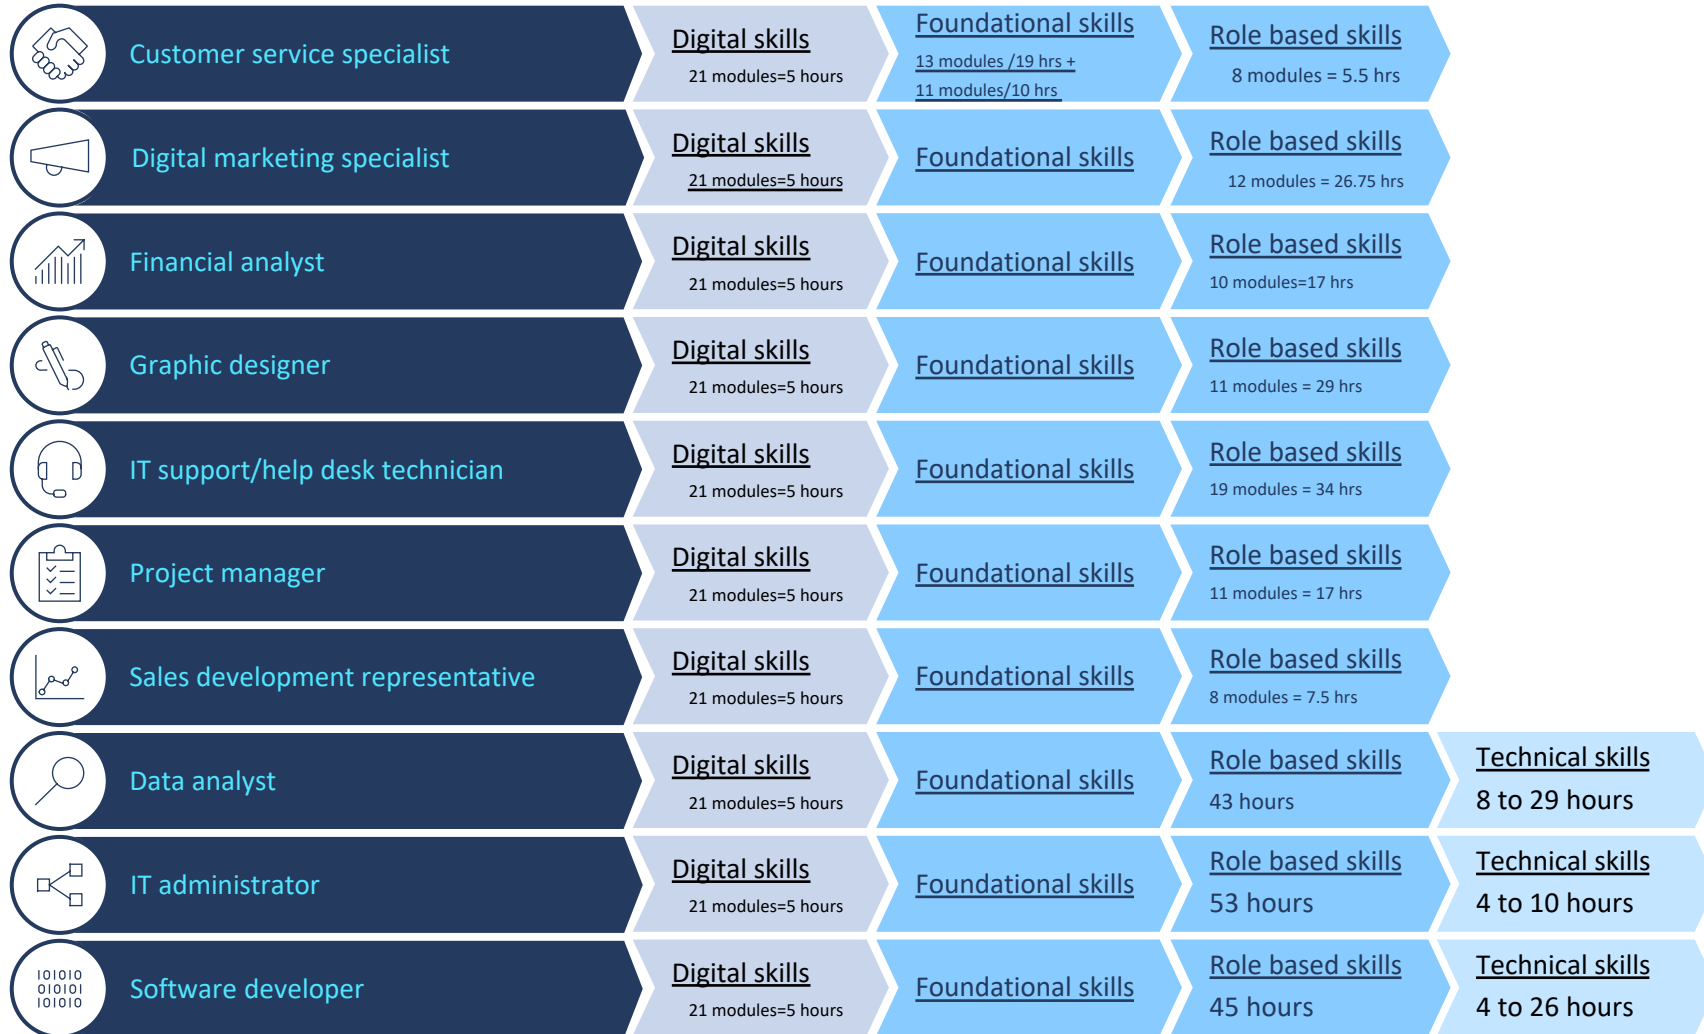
Customer service specialist
Digital skills
21 modules=5 hours
Foundational skills
13 modules /19 hrs +
11 modules/10 hrs
Role based skills
8 modules = 5.5 hrs

Digital marketing specialist
Digital skills
21 modules=5 hours
Foundational skills
Role based skills
12 modules = 26.75 hrs

Financial analyst
Digital skills
21 modules=5 hours
Foundational skills
Role based skills
10 modules=17 hrs

Graphic designer
Digital skills
21 modules=5 hours
Foundational skills
Role based skills
11 modules = 29 hrs

IT support/help desk technician
Digital skills
21 modules=5 hours
Foundational skills
Role based skills
19 modules = 34 hrs

Project manager
Digital skills
21 modules=5 hours
Foundational skills
Role based skills
11 modules = 17 hrs

Sales development representative
Digital skills
21 modules=5 hours
Foundational skills
Role based skills
8 modules = 7.5 hrs

Data analyst
Digital skills
21 modules=5 hours
Foundational skills
Role based skills
43 hours
Technical skills
8 to 29 hours

IT administrator
Digital skills
21 modules=5 hours
Foundational skills
Role based skills
53 hours
Technical skills
4 to 10 hours

101010
010101
101010
Software developer
Digital skills
21 modules=5 hours
Foundational skills
Role based skills
45 hours
Technical skills
4 to 26 hours